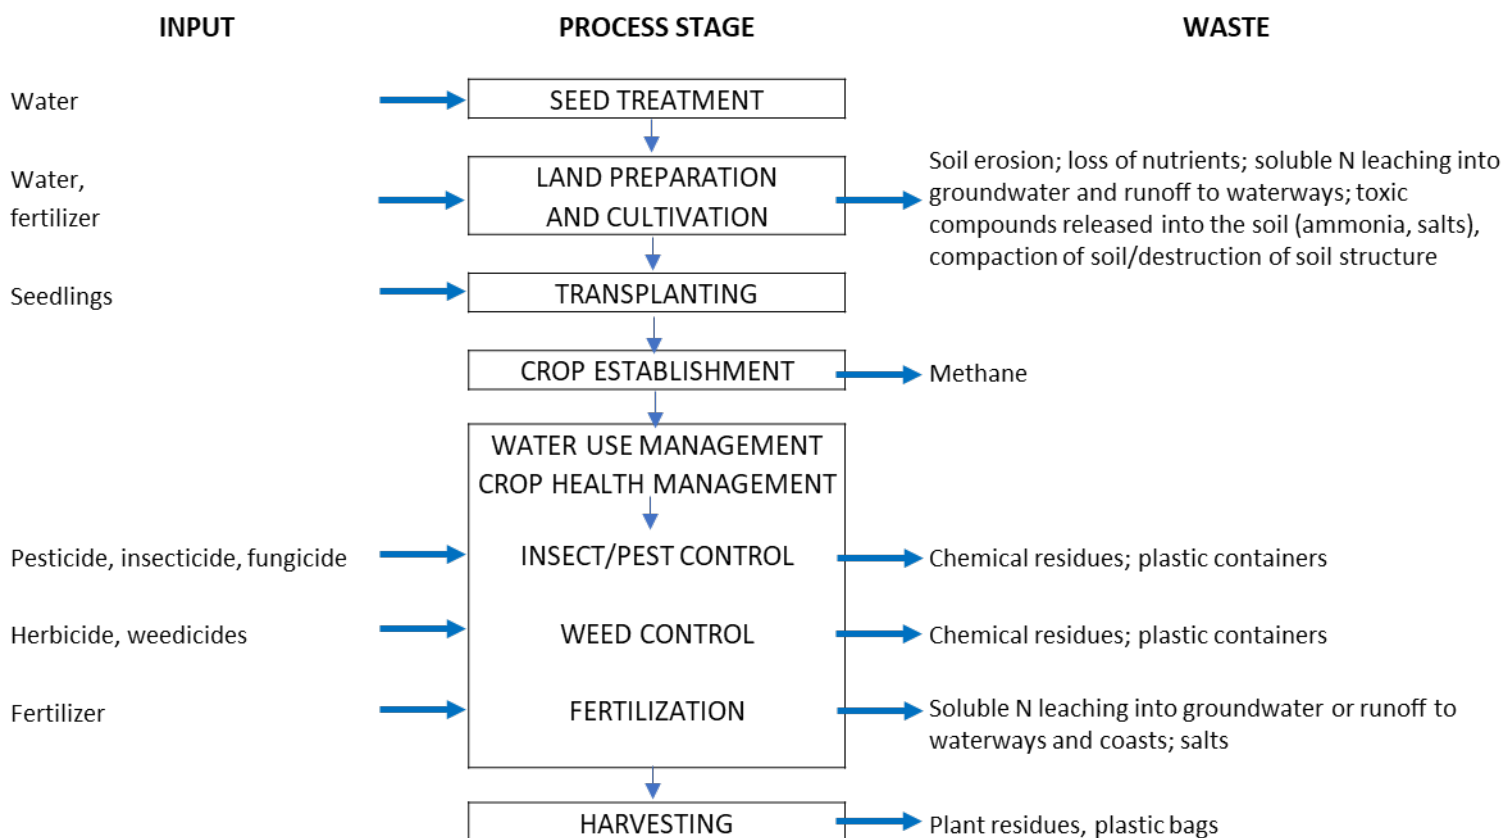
INPUT

PROCESS STAGE

WASTE

Water

SEED TREATMENT

Water, fertilizer

LAND PREPARATION AND CULTIVATION

Soil erosion; loss of nutrients; soluble N leaching into groundwater and runoff to waterways; toxic compounds released into the soil (ammonia, salts), compaction of soil/destruction of soil structure

Seedlings

TRANSPLANTING

CROP ESTABLISHMENT

Methane

WATER USE MANAGEMENT
CROP HEALTH MANAGEMENT

Pesticide, insecticide, fungicide

INSECT/PEST CONTROL

Chemical residues; plastic containers

Herbicide, weedicides

WEED CONTROL

Chemical residues; plastic containers

Fertilizer

FERTILIZATION

Soluble N leaching into groundwater or runoff to waterways and coasts; salts

HARVESTING

Plant residues, plastic bags